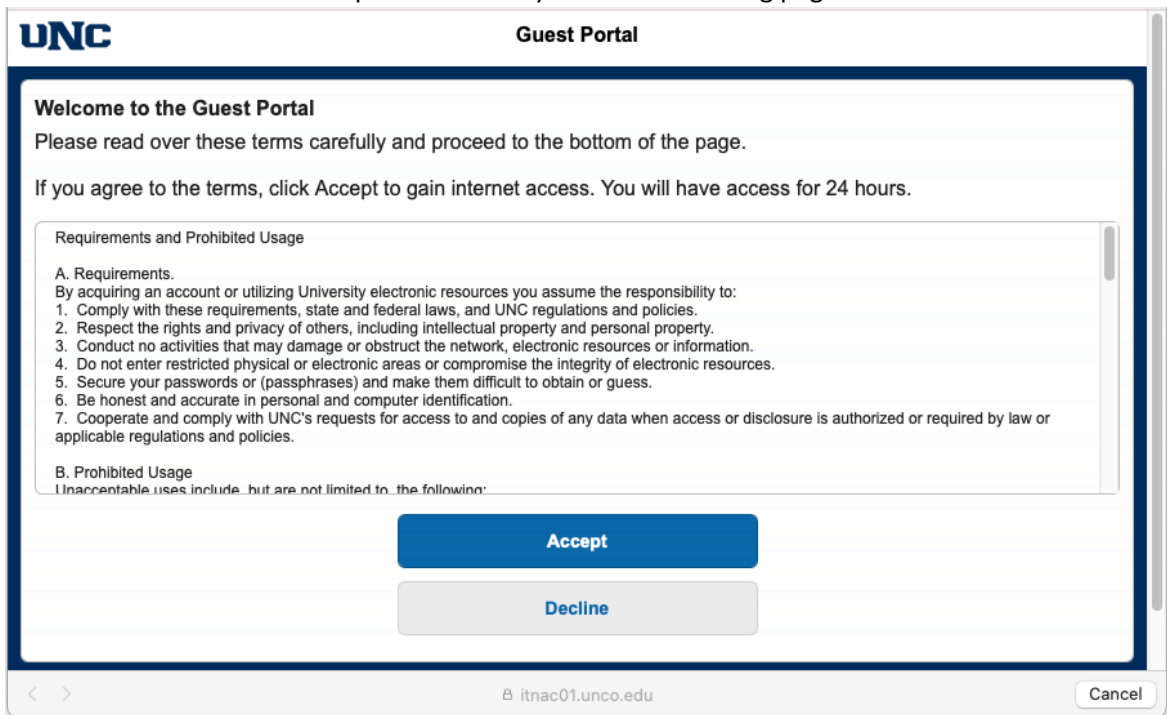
UNC

Guest Portal

Welcome to the Guest Portal

Please read over these terms carefully and proceed to the bottom of the page.

If you agree to the terms, click Accept to gain internet access. You will have access for 24 hours.

Requirements and Prohibited Usage

A. Requirements.
By acquiring an account or utilizing University electronic resources you assume the responsibility to:
1. Comply with these requirements, state and federal laws, and UNC regulations and policies.
2. Respect the rights and privacy of others, including intellectual property and personal property.
3. Conduct no activities that may damage or obstruct the network, electronic resources or information.
4. Do not enter restricted physical or electronic areas or compromise the integrity of electronic resources.
5. Secure your passwords or (passphrases) and make them difficult to obtain or guess.
6. Be honest and accurate in personal and computer identification.
7. Cooperate and comply with UNC's requests for access to and copies of any data when access or disclosure is authorized or required by law or applicable regulations and policies.

B. Prohibited Usage
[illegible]

Accept

Decline

itnac01.unco.edu

Cancel